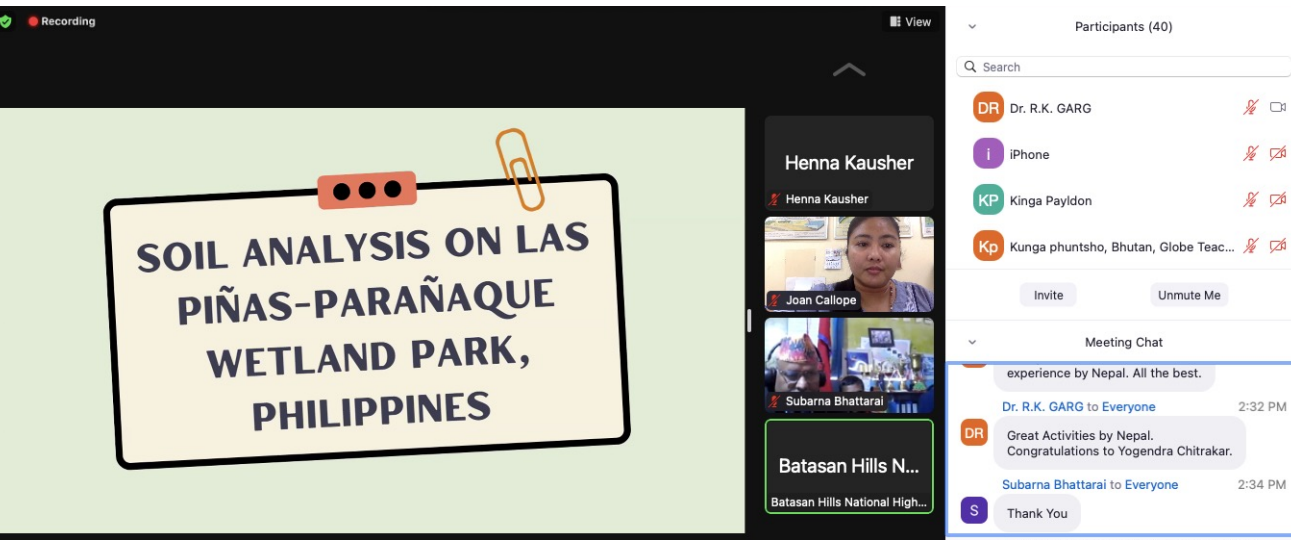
Recording

View

SOIL ANALYSIS ON LAS PIÑAS-PARAÑAQUE WETLAND PARK, PHILIPPINES

Henna Kausher

Henna Kausher

Joan Callope

Subarna Bhattarai

Batasan Hills N...

Batasan Hills National High...

Participants (40)

Search

DR Dr. R.K. GARG

i iPhone

KP Kinga Payldon

Kp Kunga phuntsho, Bhutan, Globe Teac...

Invite

Unmute Me

Meeting Chat

experience by Nepal. All the best.

Dr. R.K. GARG to Everyone 2:32 PM

DR Great Activities by Nepal. Congratulations to Yogendra Chitrakar.

Subarna Bhattarai to Everyone 2:34 PM

S Thank You